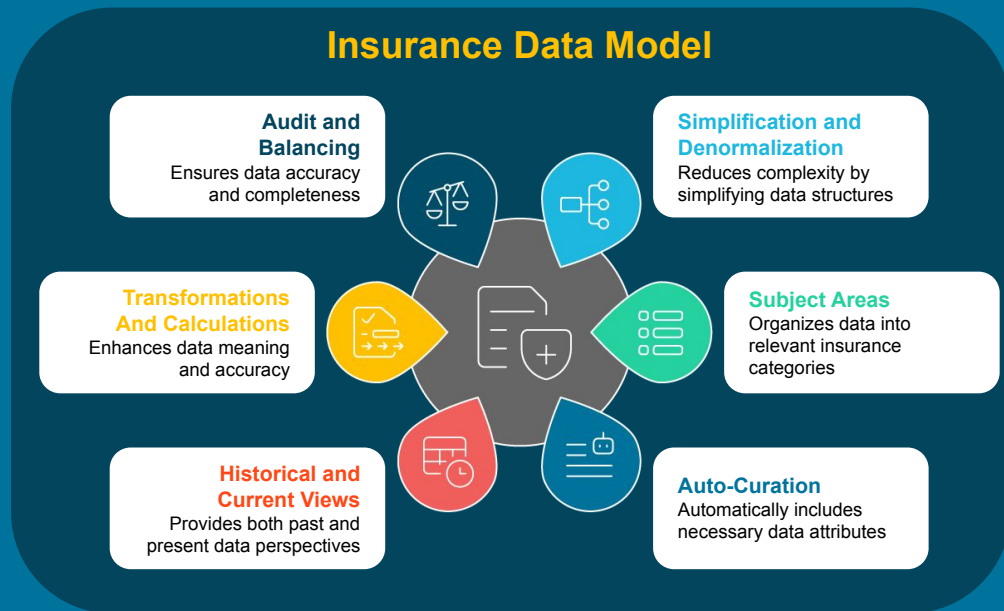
Insurance Data Model

Audit and Balancing
Ensures data accuracy and completeness

Simplification and Denormalization
Reduces complexity by simplifying data structures

Transformations And Calculations
Enhances data meaning and accuracy

Subject Areas
Organizes data into relevant insurance categories

Historical and Current Views
Provides both past and present data perspectives

Auto-Curation
Automatically includes necessary data attributes